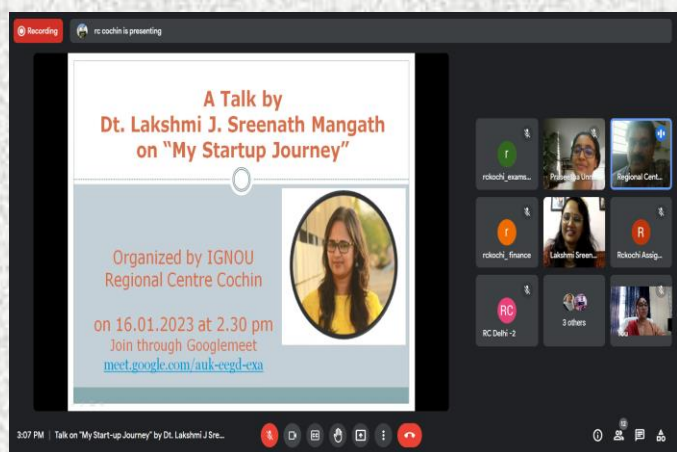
Recording

rc cochin is presenting

A Talk by
Dt. Lakshmi J. Sreenath Mangath
on "My Startup Journey"

Organized by IGNOU
Regional Centre Cochin

on 16.01.2023 at 2.30 pm
Join through Googlemeet
meet.google.com/auk-eegd-exa

r
rckochi_exams...

Prateeksha Unni...

Regional Cent...

r
rckochi_finance

Lakshmi Sreen...

R
Rckochi Assig...

RC
RC Delhi -2

3 others

3:07 PM | Talk on "My Start-up Journey" by Dt. Lakshmi J Sre...

12